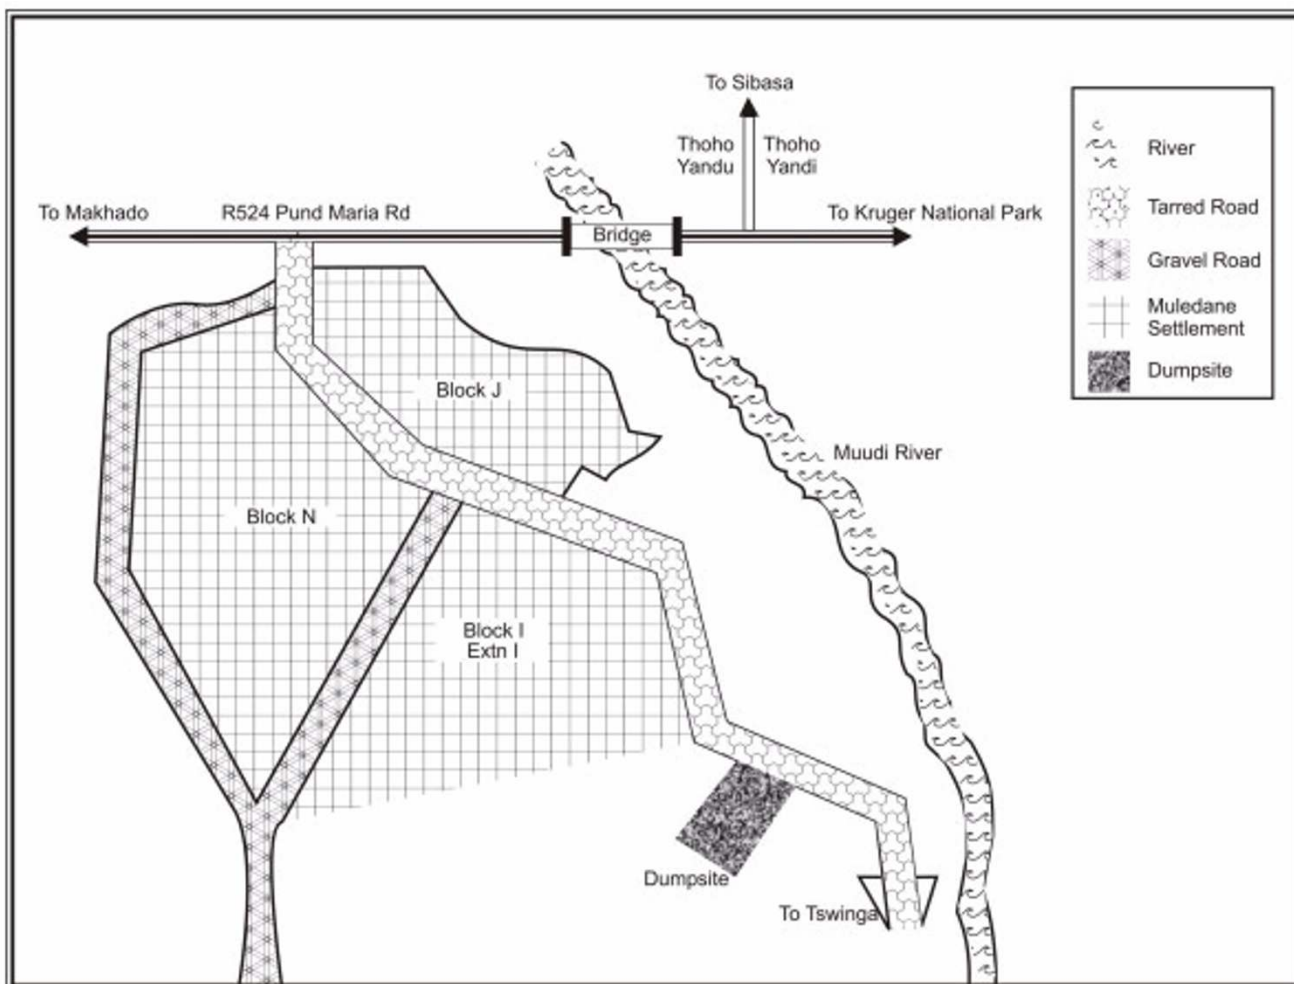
To Sibasa

Thoho Yandu

Thoho Yandi

To Makhado

R524 Pund Maria Rd

Bridge

To Kruger National Park

River

Tarred Road

Gravel Road

Muledane Settlement

Dumpsite

Block J

Muudi River

Block N

Block I Extn I

Dumpsite

To Tswinga